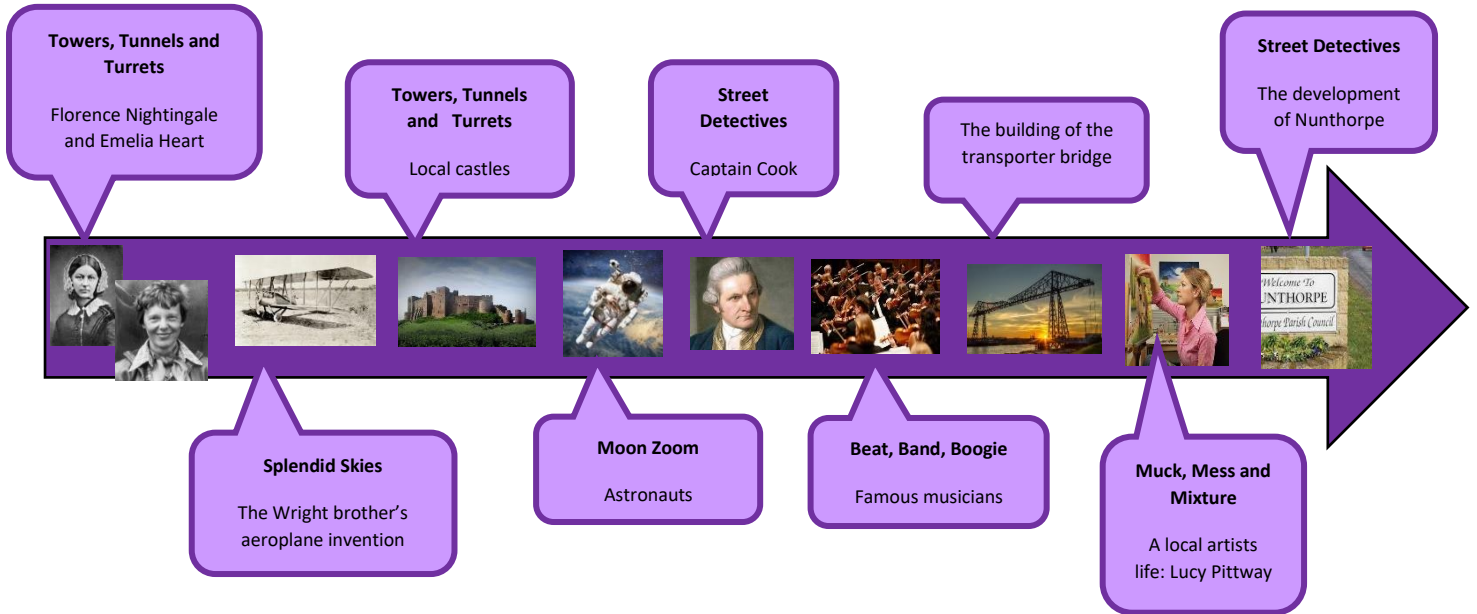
**Towers, Tunnels and Turrets**

Florence Nightingale and Emelia Heart

**Towers, Tunnels and Turrets**

Local castles

**Street Detectives**

Captain Cook

The building of the transporter bridge

**Street Detectives**

The development of Nunthorpe

Welcome To
NUNTHORPE
Nunthorpe Parish Council

**Splendid Skies**

The Wright brother's aeroplane invention

**Moon Zoom**

Astronauts

**Beat, Band, Boogie**

Famous musicians

**Muck, Mess and Mixture**

A local artists life: Lucy Pittway